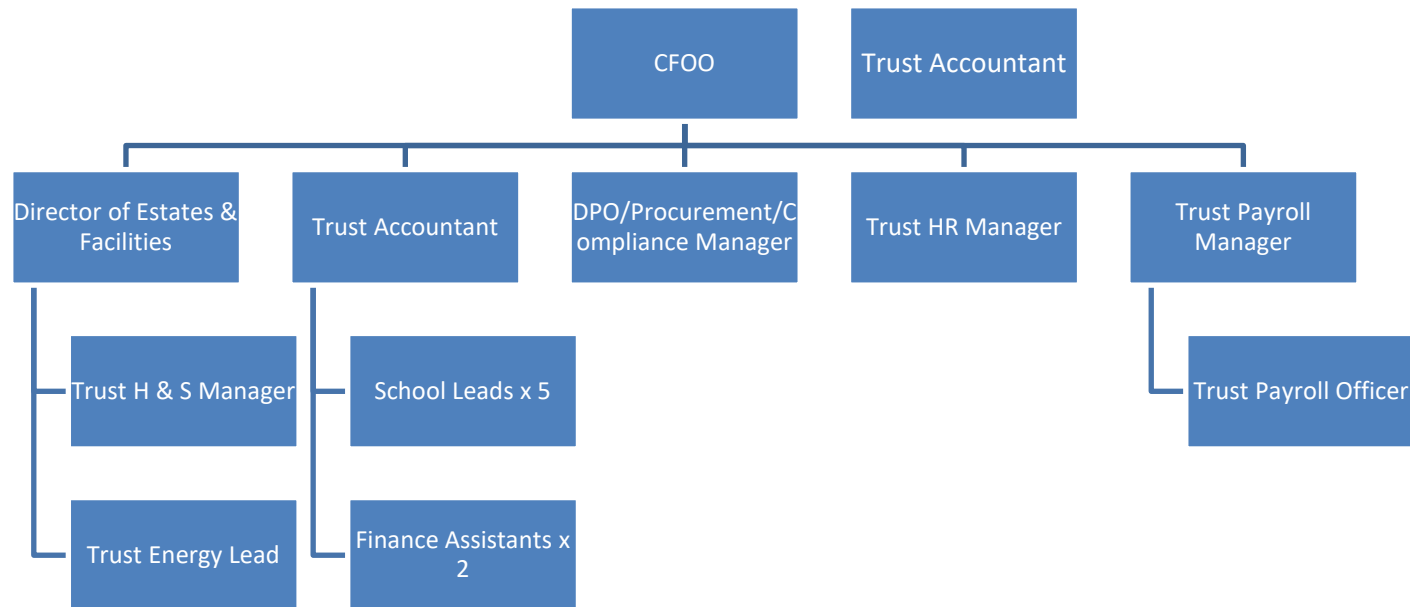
CFOO

Trust Accountant

Director of Estates & Facilities

Trust Accountant

DPO/Procurement/Compliance Manager

Trust HR Manager

Trust Payroll Manager

Trust H & S Manager

School Leads x 5

Trust Payroll Officer

Trust Energy Lead

Finance Assistants x 2